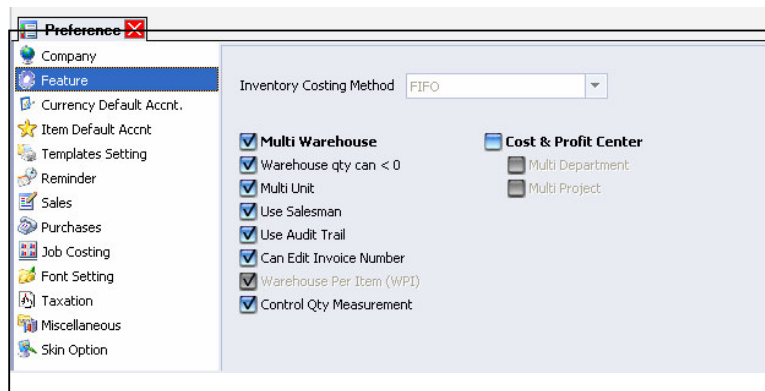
Preference

Company
Feature
Currency Default Accnt.
Item Default Accnt
Templates Setting
Reminder
Sales
Purchases
Job Costing
Font Setting
Taxation
Miscellaneous
Skin Option

Inventory Costing Method FIFO

Multi Warehouse
Warehouse qty can < 0
Multi Unit
Use Salesman
Use Audit Trail
Can Edit Invoice Number
Warehouse Per Item (WPI)
Control Qty Measurement

Cost & Profit Center
Multi Department
Multi Project